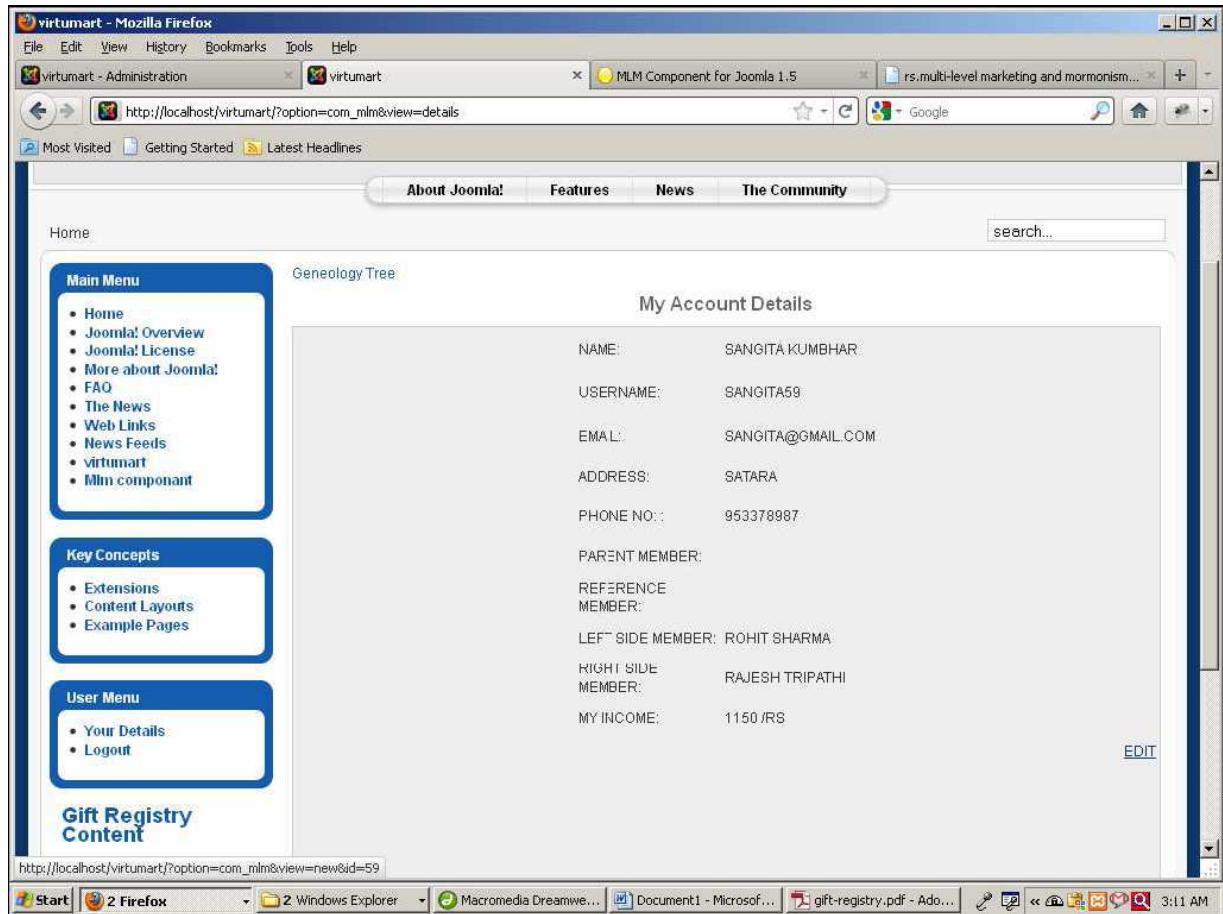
virtumart - Mozilla Firefox

File Edit View History Bookmarks Tools Help

virtumart - Administration | virtumart | MLM Component for Joomla 1.5 | rs.multi-level marketing and mormonism...

http://localhost/virtumart/?option=com_mlm&view=details

Google

Most Visited | Getting Started | Latest Headlines

About Joomla! | Features | News | The Community

Home

search...

Main Menu
• Home
• Joomla! Overview
• Joomla! License
• More about Joomla!
• FAQ
• The News
• Web Links
• News Feeds
• virtumart
• Mlm componant

Key Concepts
• Extensions
• Content Layouts
• Example Pages

User Menu
• Your Details
• Logout

Gift Registry Content

Geneology Tree

My Account Details

| | |
|---|---|
| NAME: | SANGITA KUMBHAR |
| USERNAME: | SANGITA59 |
| EMAIL: | SANGITA@GMAIL.COM |
| ADDRESS: | SATARA |
| PHONE NO: : | 953378987 |
| PARENT MEMBER: | |
| REFERENCE MEMBER: | |
| LEFT SIDE MEMBER: | ROHIT SHARMA |
| RIGHT SIDE MEMBER: | RAJESH TRIPATHI |
| MY INCOME: | 1150 /RS |

EDIT

http://localhost/virtumart/?option=com_mlm&view=new&id=59

Start | 2 Firefox | 2 Windows Explorer | Macromedia Dreamwe... | Document1 - Microsof... | gift-registry.pdf - Ado... | 3:11 AM